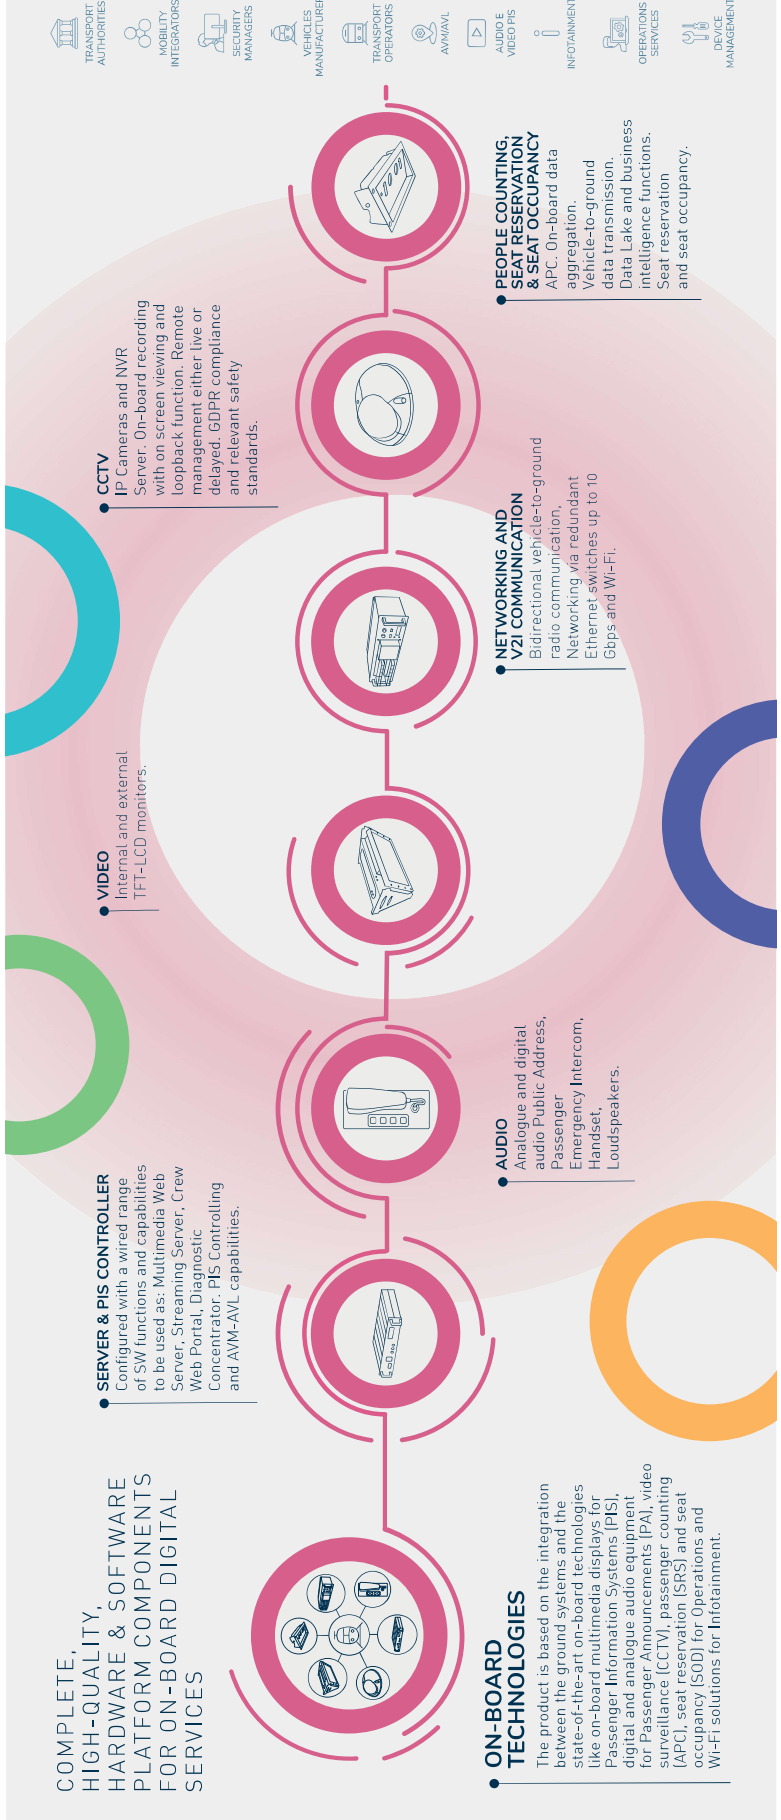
TRANSPORT AUTHORITIES

MOBILITY INTEGRATORS

SECURITY MANAGERS

VEHICLES MANUFACTURERS

TRANSPORT OPERATORS

AVM/AVL

AUDIO E VIDEO PIS

INFOTAINMENT

OPERATIONS SERVICES

DEVICE MANAGEMENT

COMPLETE, HIGH-QUALITY HARDWARE & SOFTWARE PLATFORM COMPONENTS FOR ON-BOARD DIGITAL SERVICES

ON-BOARD TECHNOLOGIES

The product is based on the integration between the ground systems and the state-of-the-art on-board technologies like on-board multimedia displays for Passenger Information Systems (PIS), digital and analogue audio equipment for Passenger Announcements (PA), video surveillance (CCTV), passenger counting (APC), seat reservation (SRS) and seat occupancy (SOD) for Operations and Wi-Fi solutions for Infotainment.

SERVER & PIS CONTROLLER
Configured with a wired range of SW functions and capabilities to be used as: Multimedia Web Server, Streaming Server, Crew Web Portal, Diagnostic Concentrator. PIS Controlling and AVM-AVL capabilities.

AUDIO
Analogue and digital audio Public Address, Passenger Emergency Intercom, Handset, Loudspeakers.

VIDEO
Internal and external TFT-LCD monitors.

NETWORKING AND V2I COMMUNICATION
Bidirectional vehicle-to-ground radio communication, Networking via redundant Ethernet switches up to 10 Gbps and Wi-Fi.

CCTV
IP Cameras and NVR Server. On-board recording with on screen viewing and loopback function. Remote management either live or delayed. GDPR compliance and relevant safety standards.

PEOPLE COUNTING, SEAT RESERVATION & SEAT OCCUPANCY
APC. On-board data aggregation. Vehicle-to-ground data transmission. Data Lake and business intelligence functions. Seat reservation and seat occupancy.